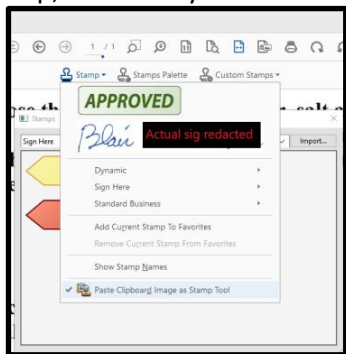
1 / 1

Stamp ▾ Stamps Palette Custom Stamps ▾

Stamps

Sign Here

Import...

APPROVED

Blair

Actual sig redacted

Dynamic

Sign Here

Standard Business

Add Current Stamp To Favorites

Remove Current Stamp From Favorites

Show Stamp Names

Paste Clipboard Image as Stamp Tool